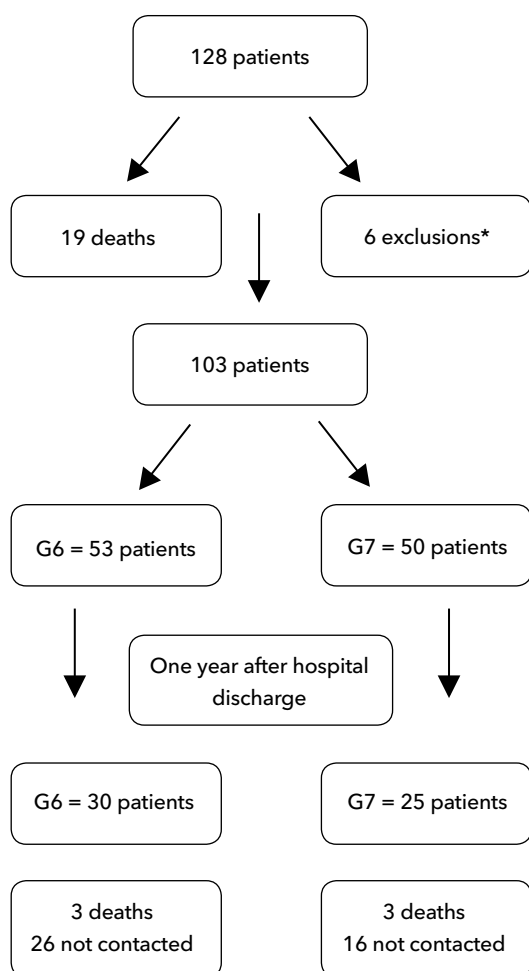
128 patients

19 deaths

6 exclusions*

103 patients

G6 = 53 patients

G7 = 50 patients

One year after hospital discharge

G6 = 30 patients

G7 = 25 patients

3 deaths
26 not contacted

3 deaths
16 not contacted